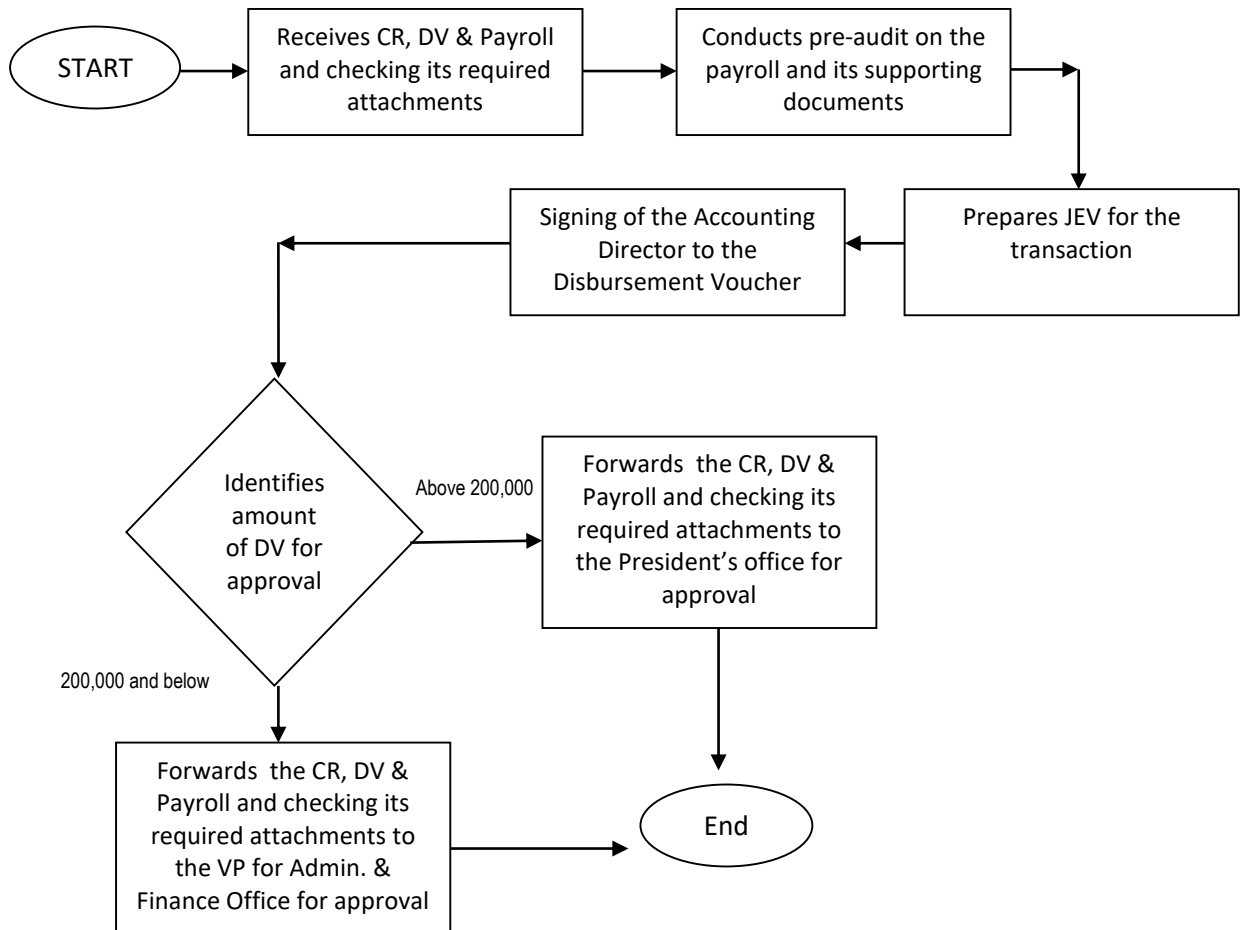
START

Receives CR, DV & Payroll and checking its required attachments

Conducts pre-audit on the payroll and its supporting documents

Prepares JEV for the transaction

Signing of the Accounting Director to the Disbursement Voucher

Identifies amount of DV for approval

Above 200,000

Forwards the CR, DV & Payroll and checking its required attachments to the President's office for approval

200,000 and below

Forwards the CR, DV & Payroll and checking its required attachments to the VP for Admin. & Finance Office for approval

End